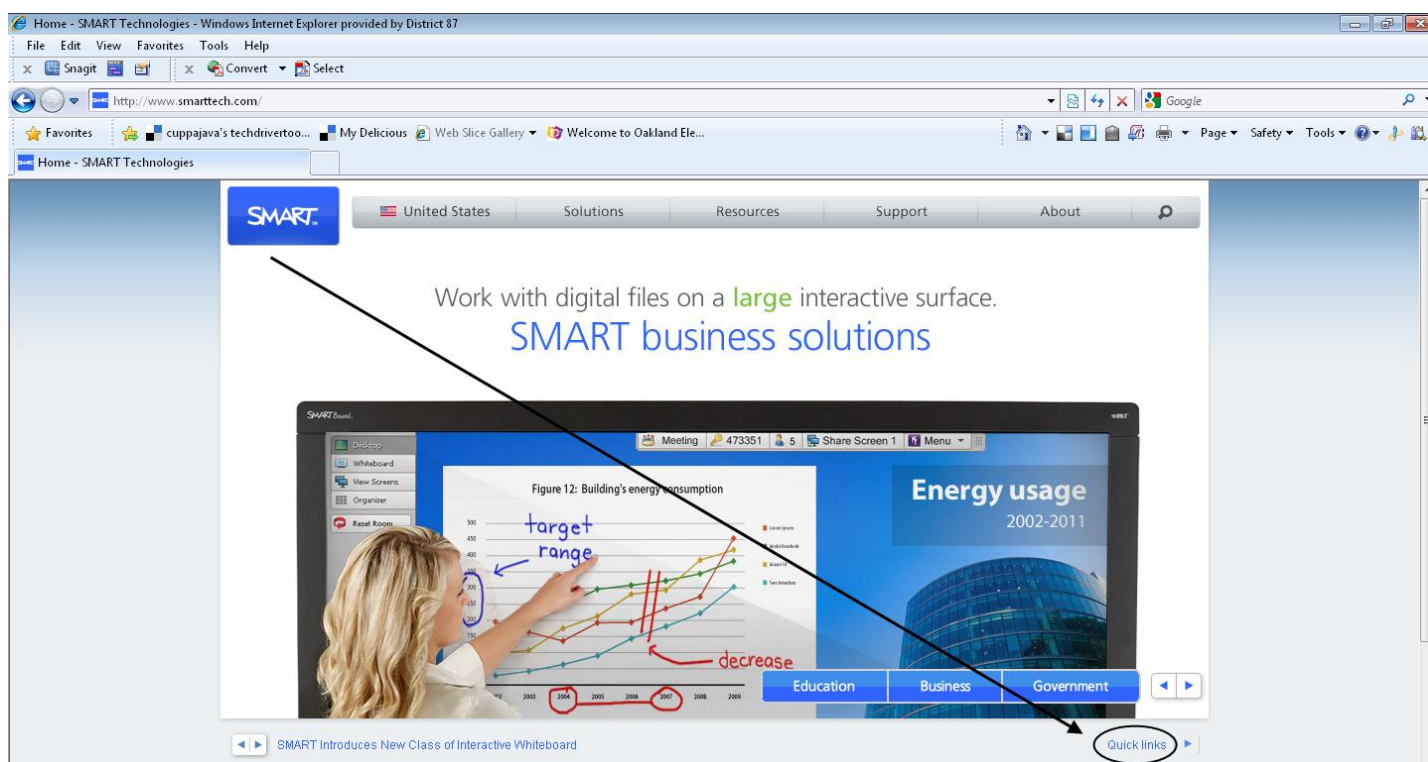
Home - SMART Technologies - Windows Internet Explorer provided by District 87

File Edit View Favorites Tools Help

Snagit Convert Select

http://www.smarttech.com/

Google

Favorites cuppajava's techdrivertoo... My Delicious Web Slice Gallery Welcome to Oakland Ele...

Page Safety Tools

Home - SMART Technologies

SMART

United States Solutions Resources Support About

Work with digital files on a large interactive surface.

SMART business solutions

SMART Board

Desktop
Whiteboard
View Screens
Organizer
Reset Room

Meeting 473351 5 Share Screen 1 Menu

Figure 12: Building's energy consumption

target range

decrease

500
450
400
350
300
250
200
150

2002 2003 2004 2005 2006 2007 2008 2009

Energy usage
2002-2011

Education Business Government

SMART Introduces New Class of Interactive Whiteboard

Quick links